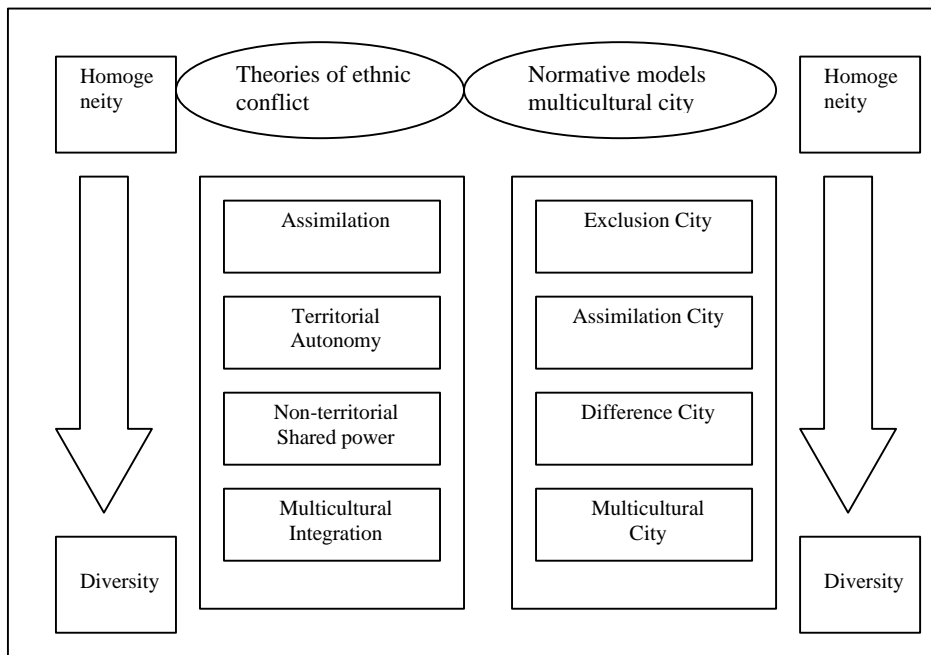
Homogeneity

Theories of ethnic conflict

Normative models multicultural city

Homogeneity

Assimilation

Territorial Autonomy

Non-territorial Shared power

Multicultural Integration

Exclusion City

Assimilation City

Difference City

Multicultural City

Diversity

Diversity